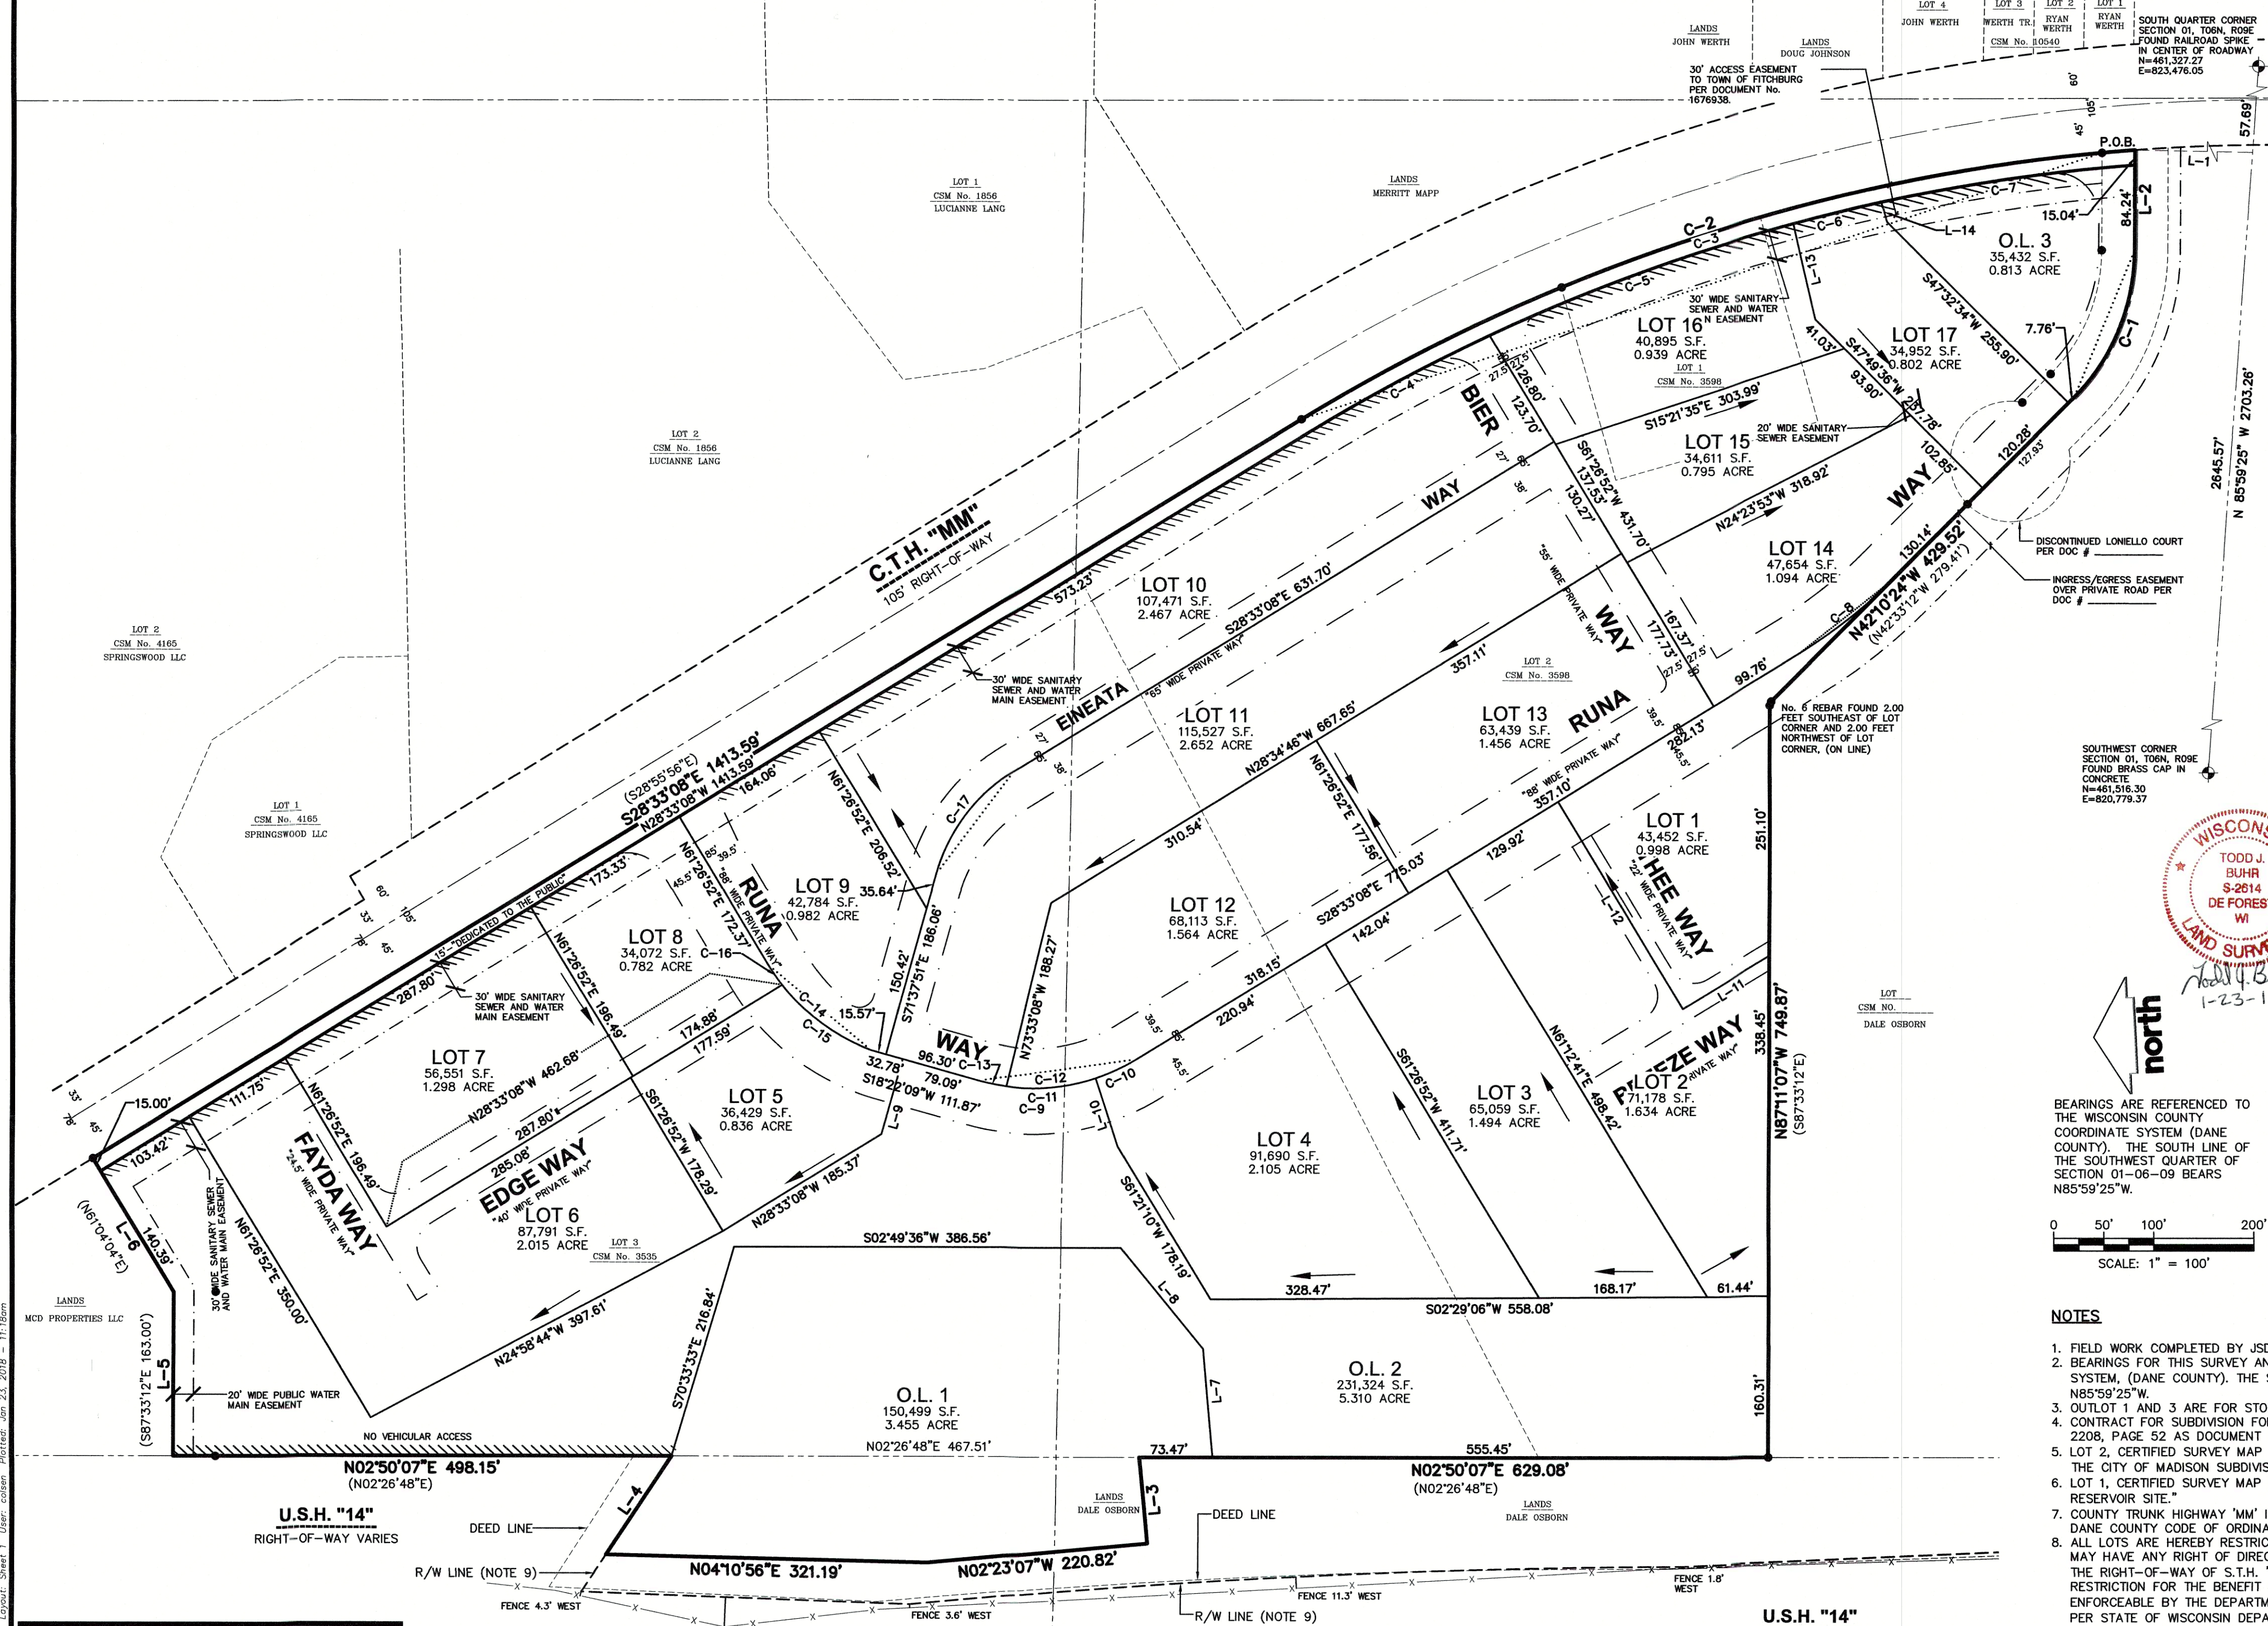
LOT 4
JOHN WERTH
LOT 3
WERTH TR.
LOT 2
RYAN WERTH
LOT 1
RYAN WERTH
CSM No. 10540
LANDS
JOHN WERTH
LANDS
DOUG JOHNSON
SOUTH QUARTER CORNER SECTION 01, T06N, R09E FOUND RAILROAD SPIKE IN CENTER OF ROADWAY N=461,327.27 E=823,476.05

30' ACCESS EASEMENT TO TOWN OF FITCHBURG PER DOCUMENT No. 1676938.

60'
105'
45'
57.69'
P.O.B.
L-1
L-2
84.24'
15.04'
C-7
C-6
L-14
O.L. 3
35,432 S.F.
0.813 ACRE
C-1
7.76'
S47°32'34"W 255.90'

LOT 1
CSM No. 1856
LUCIANNE LANG

LANDS
MERRITT MAPP

C-2
C-3
C-5
L-13
30' WIDE SANITARY SEWER AND WATER MAIN EASEMENT
LOT 16
40,895 S.F.
0.939 ACRE
LOT 1
CSM No. 3598
41.03'
S47°49'36"W 257.78'
93.90'
LOT 17
34,952 S.F.
0.802 ACRE
C-4
BIER
27.5'
27.5'
126.80'
123.70'
S15°21'35"E 303.99'
20' WIDE SANITARY SEWER EASEMENT
LOT 15
34,611 S.F.
0.795 ACRE
102.85'
120.28'
127.93'

LOT 2
CSM No. 1856
LUCIANNE LANG

27'
38'
65'
S61°26'52"W 431.70'
137.53'
130.27'
WAY
N24°23'53"W 318.92'
WAY
LOT 14
47,654 S.F.
1.094 ACRE
DISCONTINUED LONIELLO COURT PER DOC #
INGRESS/EGRESS EASEMENT OVER PRIVATE ROAD PER DOC #
130.14'
N42°10'24"W 429.52'
(N42°33'12"W 279.41')
C-8
2645.57'
N 85°59'25" W 2703.26'

C.T.H. "MM"
105' RIGHT-OF-WAY
573.23'
LOT 10
107,471 S.F.
2.467 ACRE
S28°33'08"E 631.70'
"55' WIDE PRIVATE WAY"
WAY
167.37'
177.73'
27.5'
27.5'
"65' WIDE PRIVATE WAY"
357.11'
LOT 2
CSM No. 3598
99.76'

LOT 2
CSM No. 4165
SPRINGSWOOD LLC

30' WIDE SANITARY SEWER AND WATER MAIN EASEMENT
EINEATA
27'
38'
65'
LOT 11
115,527 S.F.
2.652 ACRE
N28°34'46"W 667.65'
LOT 13
63,439 S.F.
1.456 ACRE
RUNA
39.5'
45.5'
85'
282.13'
"88' WIDE PRIVATE WAY"
357.10'
No. 6 REBAR FOUND 2.00 FEET SOUTHEAST OF LOT CORNER AND 2.00 FEET NORTHWEST OF LOT CORNER, (ON LINE)
SOUTHWEST CORNER SECTION 01, T06N, R09E FOUND BRASS CAP IN CONCRETE N=461,516.30 E=820,779.37

(S28°55'56"E)
S28°33'08"E 1413.59'
N28°33'08"W 1413.59'
164.06'
N61°26'52"E 206.52'
C-17
310.54'
N61°26'52"E 177.56'
129.92'
LOT 1
43,452 S.F.
0.998 ACRE
251.10'

LOT 1
CSM No. 4165
SPRINGSWOOD LLC

60'
105'
33'
45'
78'
173.33'
15'-"DEDICATED TO THE PUBLIC"
85'
39.5'
45.5'
"88' WIDE PRIVATE WAY"
N61°26'52"E 172.37'
RUNA
LOT 9
42,784 S.F.
0.982 ACRE
35.64'
S71°37'51"E 186.06'
150.42'
N73°33'08"W 188.27'
LOT 12
68,113 S.F.
1.564 ACRE
S28°33'08"E 775.03'
HEE WAY
"22' WIDE PRIVATE WAY"
L-12
TODD J. BUHR S-2614 DE FOREST WI
WISCONSIN LAND SURVEYOR
1-23-1

N61°26'52"E 196.49'
LOT 8
34,072 S.F.
0.782 ACRE
C-16
142.04'
318.15'
220.94'
L-11
287.80'
30' WIDE SANITARY SEWER AND WATER MAIN EASEMENT
174.88'
177.59'
C-14
15.57'
C-15
WAY
96.30'
C-13
32.78'
79.09'
S18°22'09"W 111.87'
C-12
C-11
C-9
C-10
39.5'
85'
45.5'
N61°12'41"E 498.42'
PREEZE WAY
"PRIVATE WAY"
LOT 2
71,178 S.F.
1.634 ACRE
338.45'
N87°11'07"W 749.87'
(S87°33'12"E)
LOT
CSM NO.
DALE OSBORN
north

LOT 7
56,551 S.F.
1.298 ACRE
N28°33'08"W 462.68'
287.80'
111.75'
15.00'
33'
78'
45'
103.42'
N61°26'52"E 196.49'
FAYDA WAY
"24.5' WIDE PRIVATE WAY"
285.08'
EDGE WAY
"40' WIDE PRIVATE WAY"
LOT 5
36,429 S.F.
0.836 ACRE
S61°26'52"W 178.29'
N28°33'08"W 185.37'
L-9
L-10
LOT 3
65,059 S.F.
1.494 ACRE
S61°26'52"W 411.71'
LOT 4
91,690 S.F.
2.105 ACRE
S61°21'10"W 178.19'
BEARINGS ARE REFERENCED TO THE WISCONSIN COUNTY COORDINATE SYSTEM (DANE COUNTY). THE SOUTH LINE OF THE SOUTHWEST QUARTER OF SECTION 01-06-09 BEARS N85°59'25"W.

(N61°04'04"E)
L-6
140.39'
30' WIDE SANITARY SEWER AND WATER MAIN EASEMENT
N61°26'52"E 350.00'
LOT 6
87,791 S.F.
2.015 ACRE
LOT 3
CSM No. 3535
S02°49'36"W 386.56'
0 50' 100' 200'
SCALE: 1" = 100'

LANDS
MCD PROPERTIES LLC
(S87°33'12"E 163.00')
L-5
N24°58'44"W 397.61'
S70°33'33"E 216.84'
L-8
328.47'
S02°29'06"W 558.08'
168.17'
61.44'
NOTES

20' WIDE PUBLIC WATER MAIN EASEMENT
O.L. 1
150,499 S.F.
3.455 ACRE
L-7
O.L. 2
231,324 S.F.
5.310 ACRE
160.31'
NO VEHICULAR ACCESS
N02°26'48"E 467.51'
73.47'
555.45'
N02°50'07"E 498.15'
(N02°26'48"E)
N02°50'07"E 629.08'
(N02°26'48"E)
U.S.H. "14"
RIGHT-OF-WAY VARIES
DEED LINE
L-4
LANDS
DALE OSBORN
L-3
DEED LINE
LANDS
DALE OSBORN
R/W LINE (NOTE 9)
N04°10'56"E 321.19'
N02°23'07"W 220.82'
FENCE 4.3' WEST
FENCE 3.6' WEST
FENCE 11.3' WEST
R/W LINE (NOTE 9)
FENCE 1.8' WEST
U.S.H. "14"

1. FIELD WORK COMPLETED BY JSD
2. BEARINGS FOR THIS SURVEY AN SYSTEM, (DANE COUNTY). THE S N85°59'25"W.
3. OUTLOT 1 AND 3 ARE FOR STO
4. CONTRACT FOR SUBDIVISION FOR 2208, PAGE 52 AS DOCUMENT
5. LOT 2, CERTIFIED SURVEY MAP THE CITY OF MADISON SUBDIVIS
6. LOT 1, CERTIFIED SURVEY MAP RESERVOIR SITE."
7. COUNTY TRUNK HIGHWAY 'MM' I DANE COUNTY CODE OF ORDINA
8. ALL LOTS ARE HEREBY RESTRIC MAY HAVE ANY RIGHT OF DIREC THE RIGHT-OF-WAY OF S.T.H. RESTRICTION FOR THE BENEFIT ENFORCEABLE BY THE DEPARTM PER STATE OF WISCONSIN DEPA

Layout: Sheet 1 User: colsen Plotted: Jan 23, 2018 - 11:18am